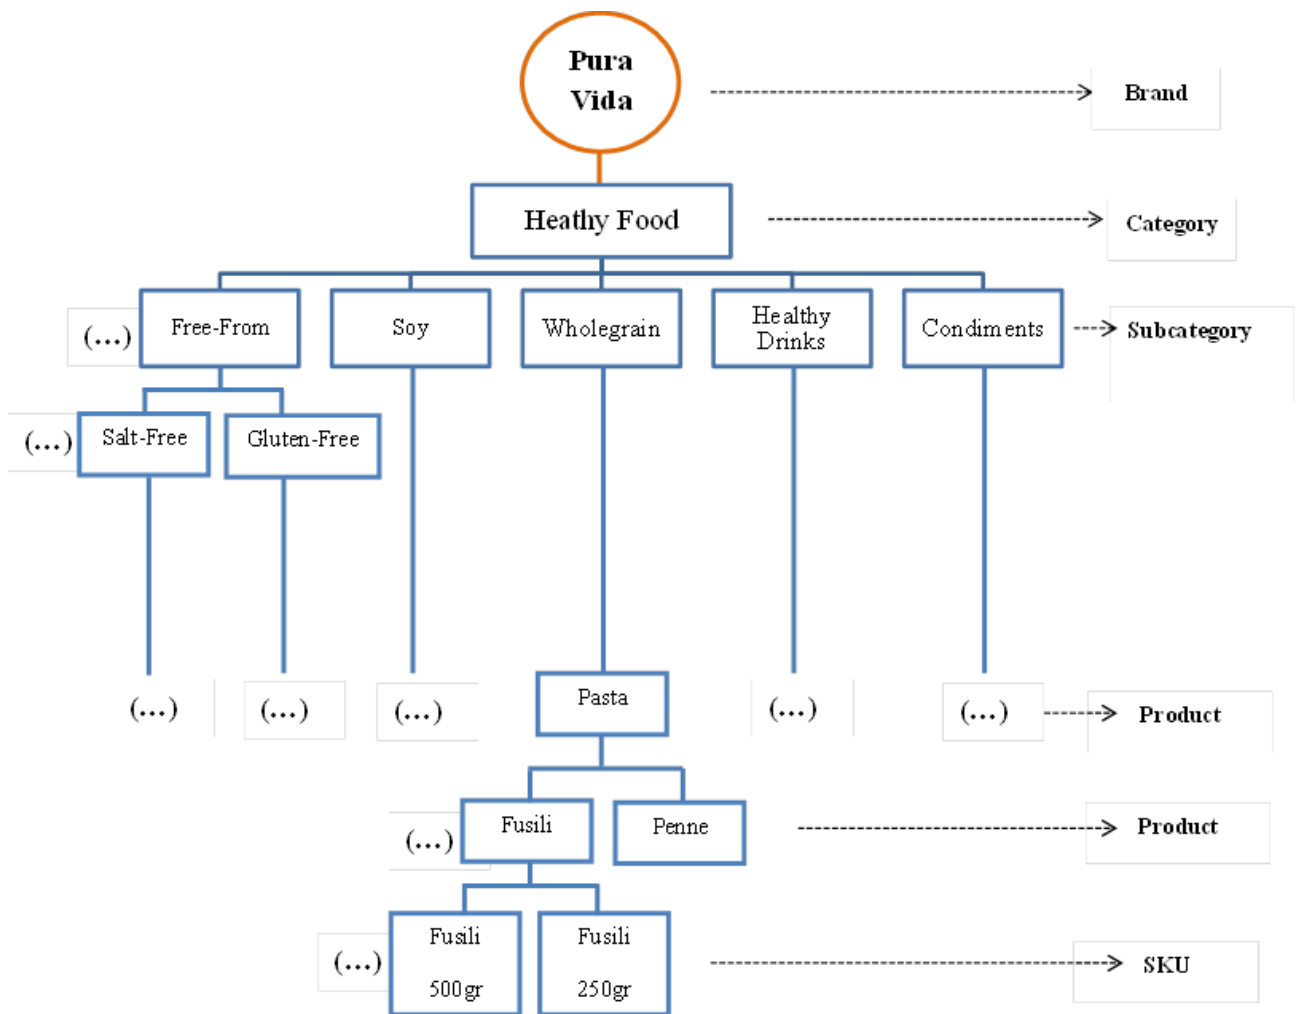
Pura Vida

Brand

Heatly Food

Category

(...)

Free-From

Soy

Wholegrain

Healthy Drinks

Condiments

Subcategory

(...)

Salt-Free

Gluten-Free

(...)

(...)

(...)

Pasta

(...)

(...)

Product

(...)

Fusili

Penne

Product

(...)

Fusili 500gr

Fusili 250gr

SKU